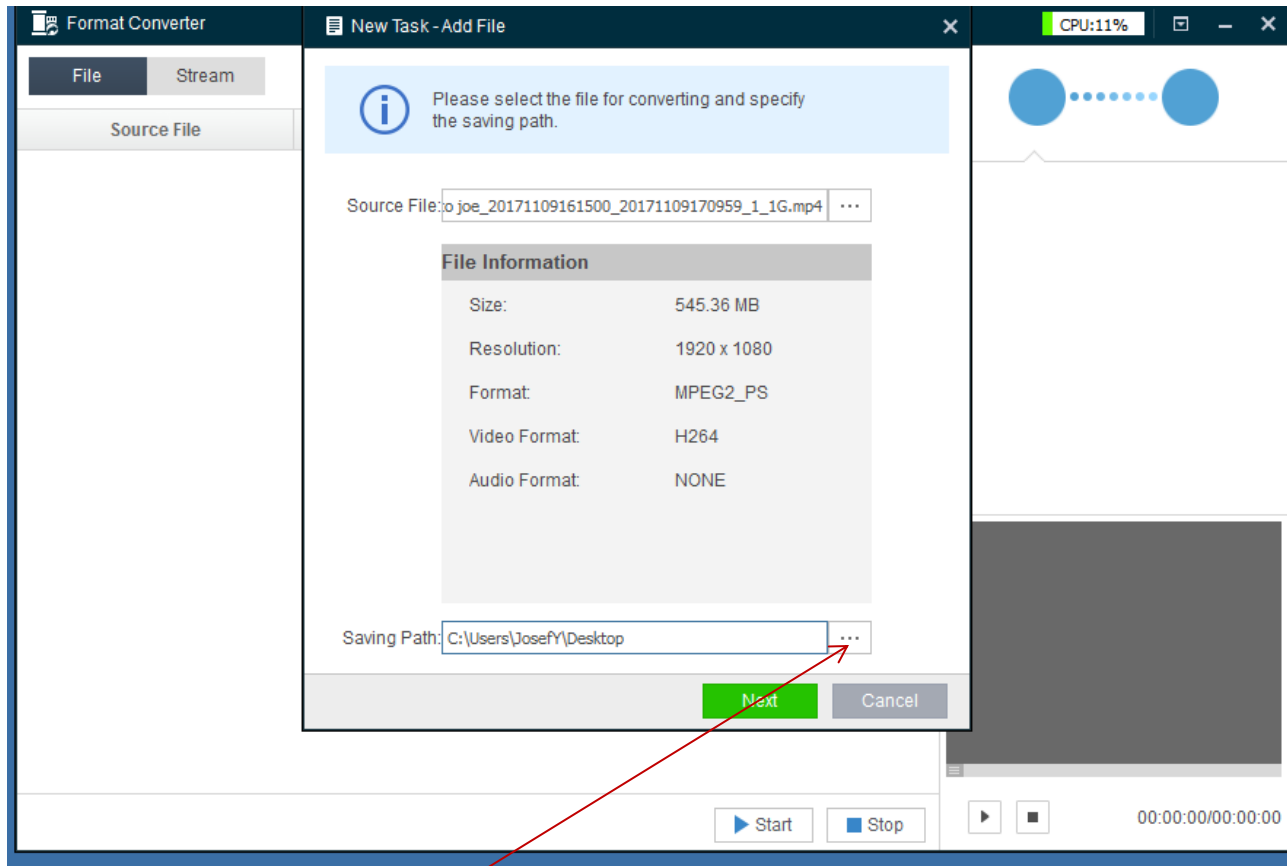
Format Converter

File Stream

Source File

New Task - Add File

Please select the file for converting and specify the saving path.

Source File: o joe_20171109161500_20171109170959_1_1G.mp4 ···

File Information

| Size: | 545.36 MB |
|---|---|
| Resolution: | 1920 x 1080 |
| Format: | MPEG2_PS |
| Video Format: | H264 |
| Audio Format: | NONE |

Saving Path: C:\Users\JosefY\Desktop ···

Next Cancel

CPU:11%

Start Stop

00:00:00/00:00:00